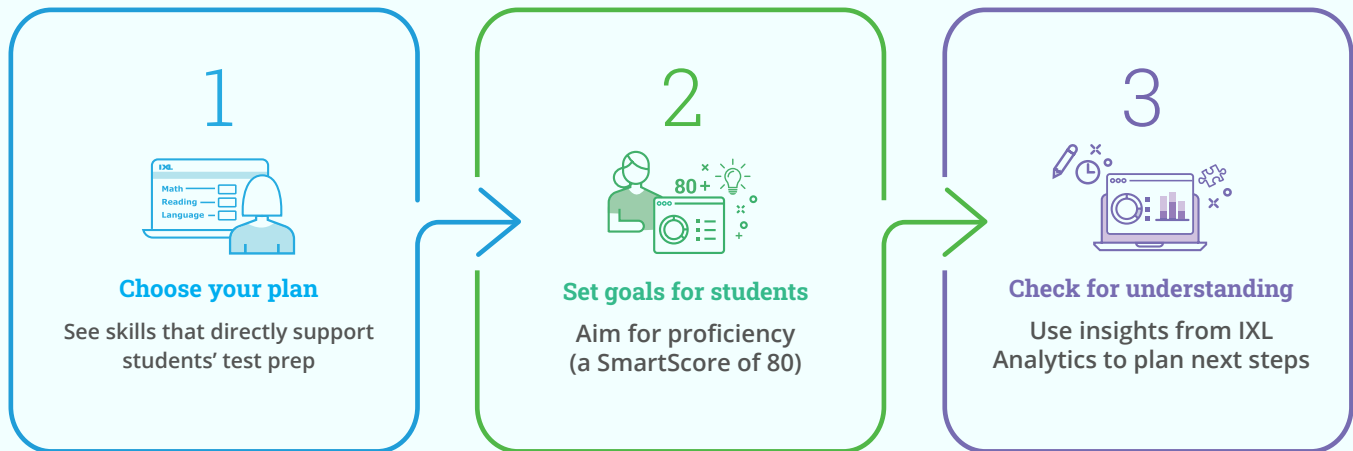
1

IXL

Math

Reading

Language

Choose your plan

See skills that directly support students' test prep

2

80+

Set goals for students

Aim for proficiency (a SmartScore of 80)

3

Check for understanding

Use insights from IXL Analytics to plan next steps